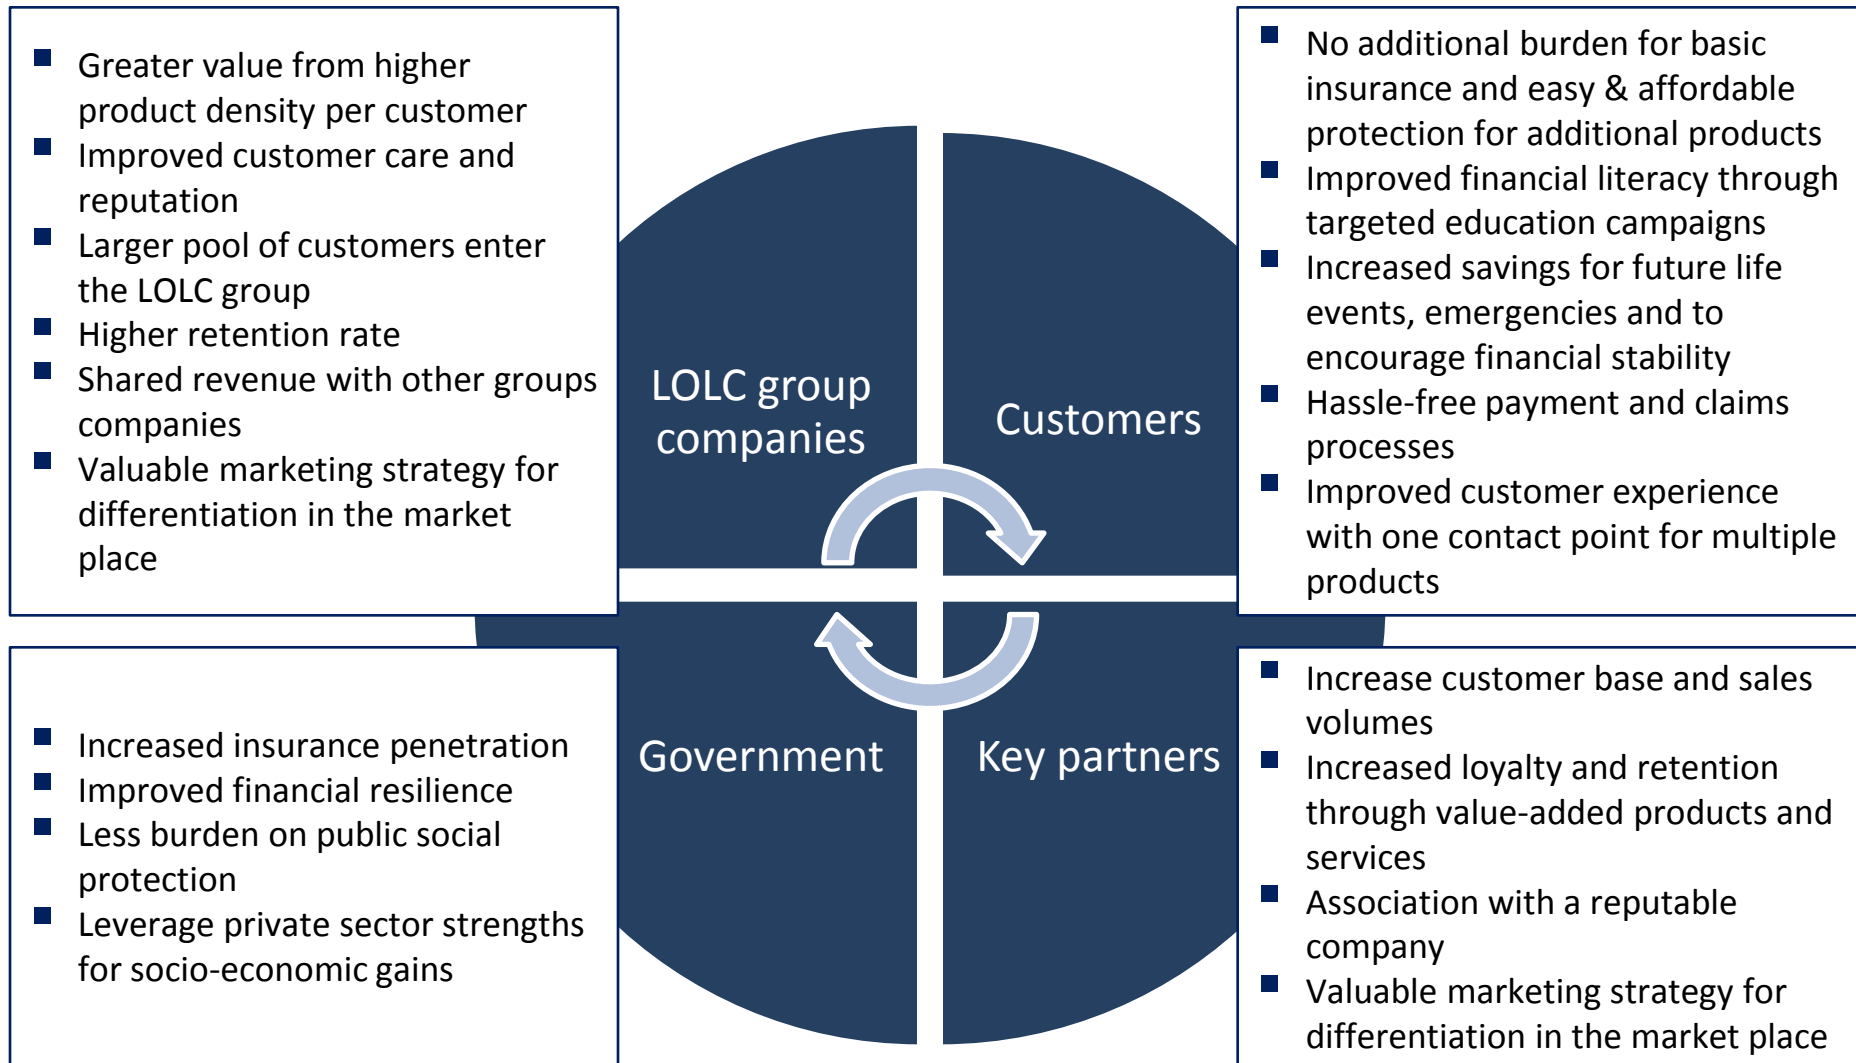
- Greater value from higher product density per customer
- Improved customer care and reputation
- Larger pool of customers enter the LOLC group
- Higher retention rate
- Shared revenue with other groups companies
- Valuable marketing strategy for differentiation in the market place

- No additional burden for basic insurance and easy & affordable protection for additional products
- Improved financial literacy through targeted education campaigns
- Increased savings for future life events, emergencies and to encourage financial stability
- Hassle-free payment and claims processes
- Improved customer experience with one contact point for multiple products

LOLC group companies

Customers

Government

Key partners

- Increased insurance penetration
- Improved financial resilience
- Less burden on public social protection
- Leverage private sector strengths for socio-economic gains

- Increase customer base and sales volumes
- Increased loyalty and retention through value-added products and services
- Association with a reputable company
- Valuable marketing strategy for differentiation in the market place